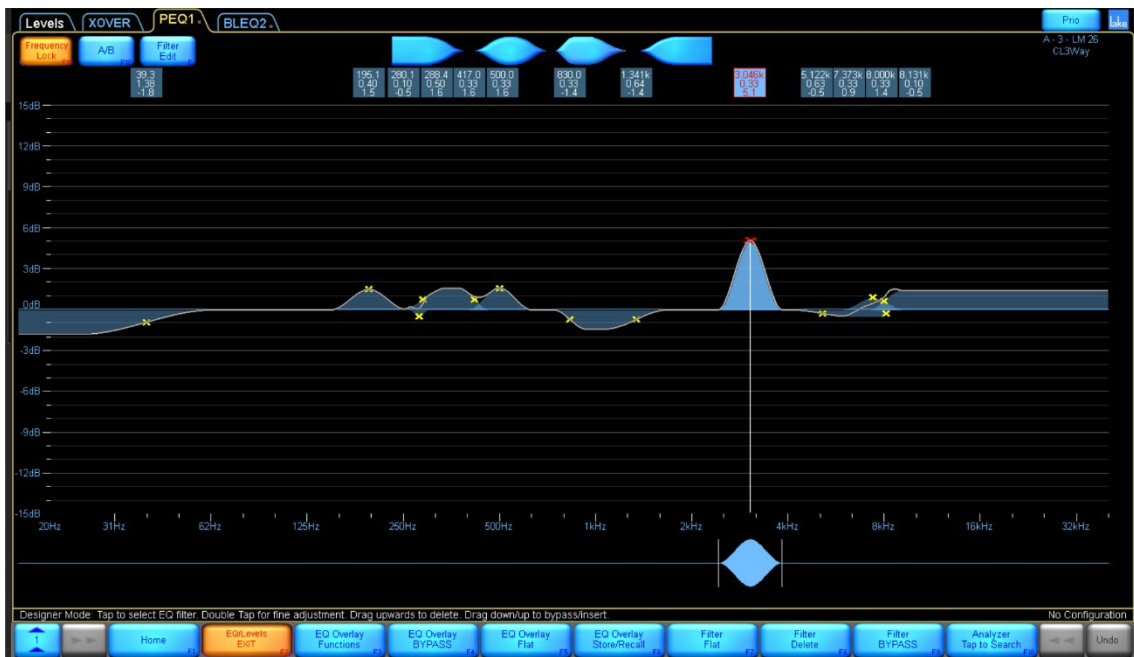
Levels XOVER PEQ1 BLEQ2

Prio lake

A - 3 - LM 26
CL3Way

Frequency Lock

A/B

Filter Edit

| 39.3 | 195.1 | 280.1 | 288.4 | 417.0 | 500.0 | 830.0 | 1.341k | 3.046k | 5.122k | 7.373k | 8.000k | 8.131k |
|---|---|---|---|---|---|---|---|---|---|---|---|---|
| 1.38 | 0.40 | 0.10 | 0.50 | 0.33 | 0.33 | 0.33 | 0.64 | 0.33 | 0.63 | 0.33 | 0.33 | 0.10 |
| -1.8 | 1.5 | -0.5 | 1.6 | 1.6 | 1.6 | -1.4 | -1.4 | 5.1 | -0.5 | 0.9 | 1.4 | -0.5 |

15dB
12dB
9dB
6dB
3dB
0dB
-3dB
-6dB
-9dB
-12dB
-15dB

20Hz 31Hz 62Hz 125Hz 250Hz 500Hz 1kHz 2kHz 4kHz 8kHz 16kHz 32kHz

Designer Mode. Tap to select EQ filter. Double Tap for fine adjustment. Drag upwards to delete. Drag down/up to bypass/insert.

No Configuration

1 Home EQ/Levels EXIT EQ Overlay Functions EQ Overlay BYPASS EQ Overlay Flat EQ Overlay Store/Recall Filter Flat Filter Delete Filter BYPASS Analyzer Tap to Search Undo